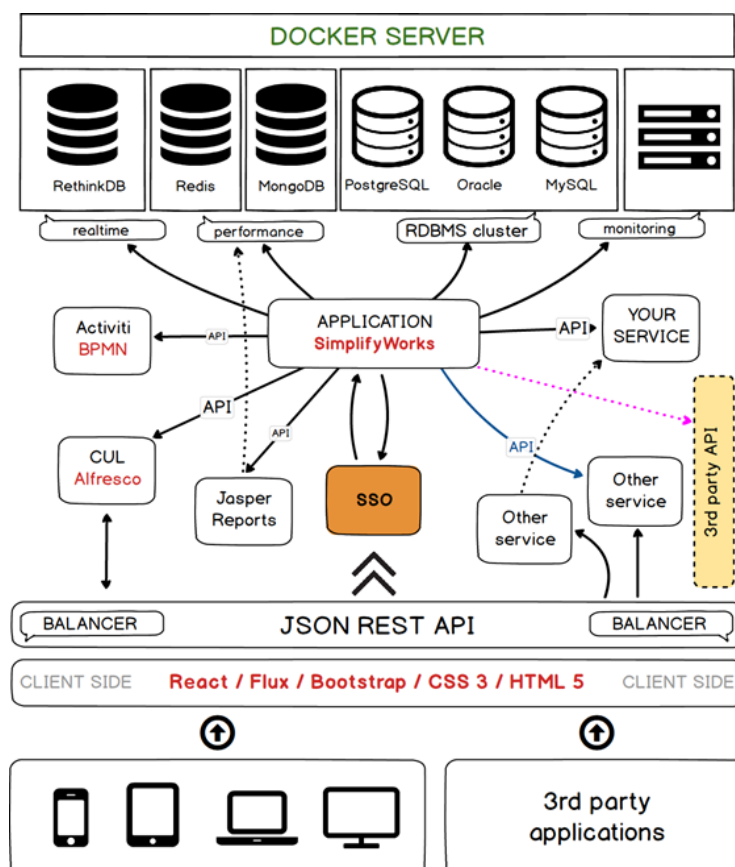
DOCKER SERVER

RethinkDB
Redis
MongoDB
PostgreSQL
Oracle
MySQL

realtime
performance
RDBMS cluster
monitoring

Activiti
BPMN

API

APPLICATION
SimplifyWorks

API

YOUR SERVICE

API

API

CUL
Alfresco

Jasper Reports

SSO

API

Other service

Other service

3rd party API

BALANCER
JSON REST API
BALANCER

CLIENT SIDE
React / Flux / Bootstrap / CSS 3 / HTML 5
CLIENT SIDE

3rd party applications